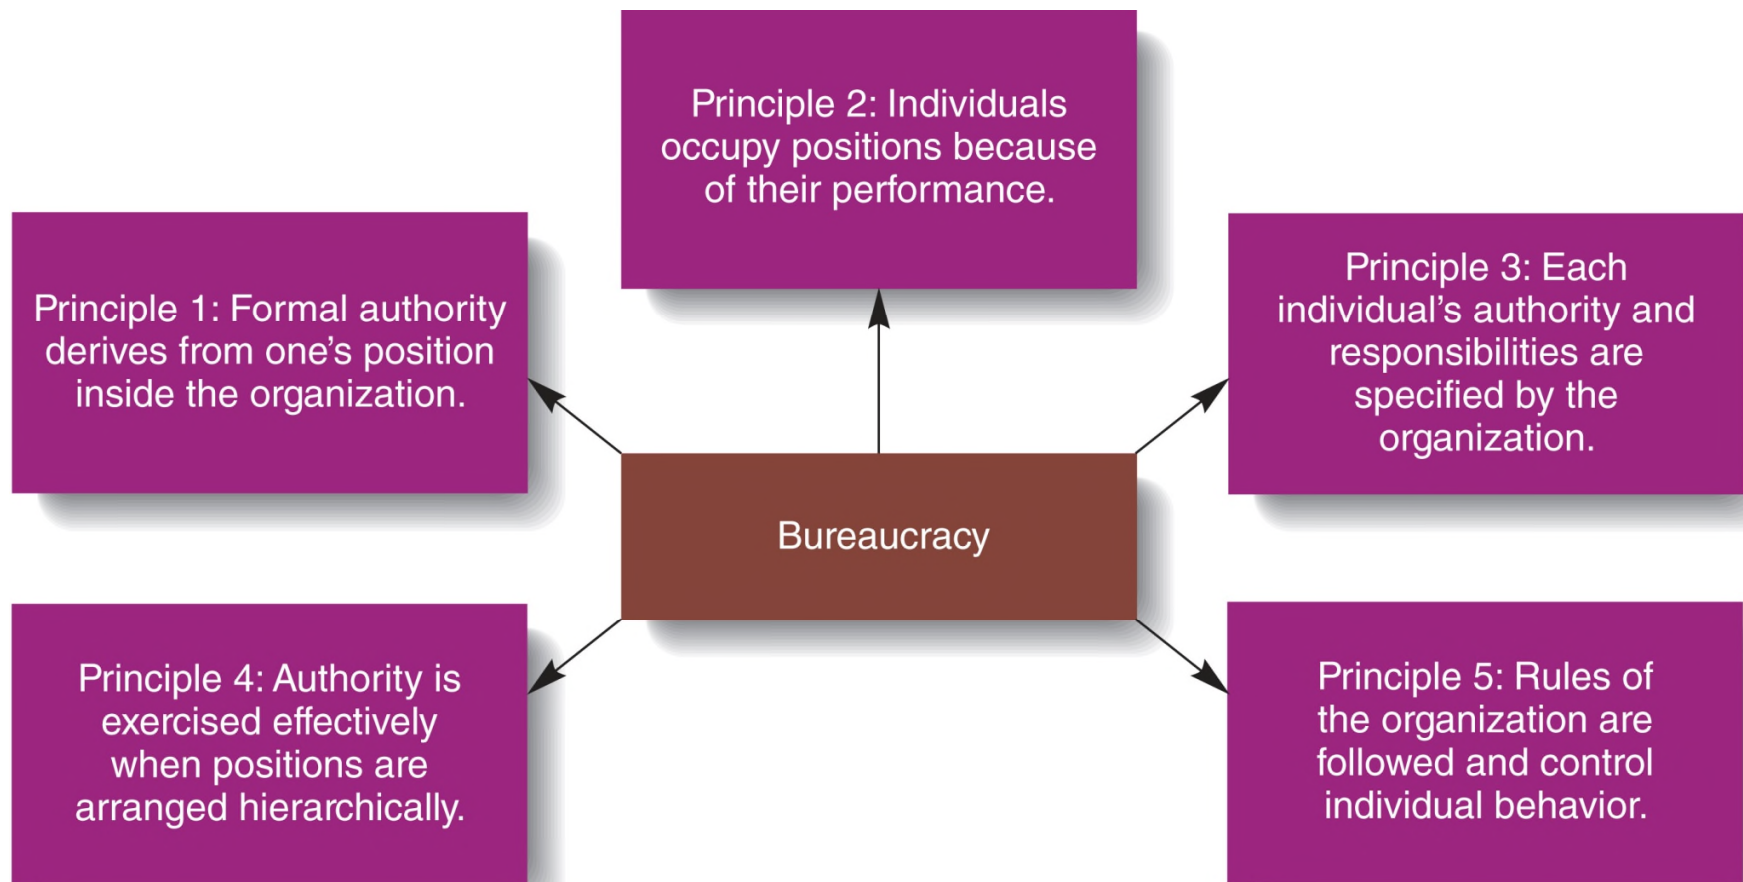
Principle 2: Individuals occupy positions because of their performance.

Principle 1: Formal authority derives from one's position inside the organization.

Principle 3: Each individual's authority and responsibilities are specified by the organization.

Bureaucracy

Principle 4: Authority is exercised effectively when positions are arranged hierarchically.

Principle 5: Rules of the organization are followed and control individual behavior.